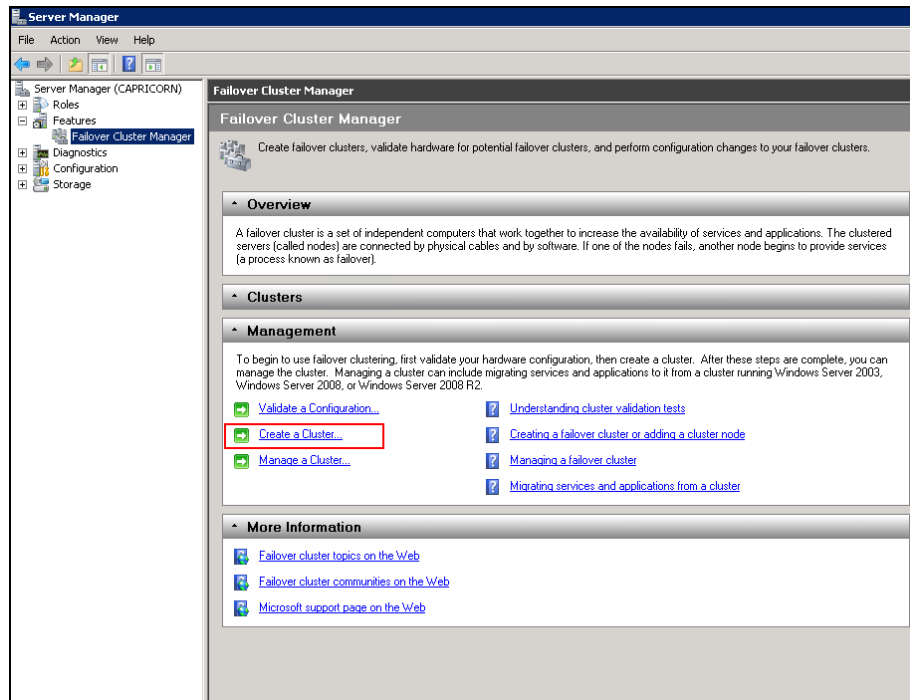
Server Manager

File Action View Help

Server Manager (CAPRICORN)
Roles
Features
Failover Cluster Manager
Diagnostics
Configuration
Storage

Failover Cluster Manager

Failover Cluster Manager

Create failover clusters, validate hardware for potential failover clusters, and perform configuration changes to your failover clusters.

Overview

A failover cluster is a set of independent computers that work together to increase the availability of services and applications. The clustered servers (called nodes) are connected by physical cables and by software. If one of the nodes fails, another node begins to provide services (a process known as failover).

Clusters

Management

To begin to use failover clustering, first validate your hardware configuration, then create a cluster. After these steps are complete, you can manage the cluster. Managing a cluster can include migrating services and applications to it from a cluster running Windows Server 2003, Windows Server 2008, or Windows Server 2008 R2.

Validate a Configuration...
Create a Cluster...
Manage a Cluster...

Understanding cluster validation tests
Creating a failover cluster or adding a cluster node
Managing a failover cluster
Migrating services and applications from a cluster

More Information

Failover cluster topics on the Web
Failover cluster communities on the Web
Microsoft support page on the Web